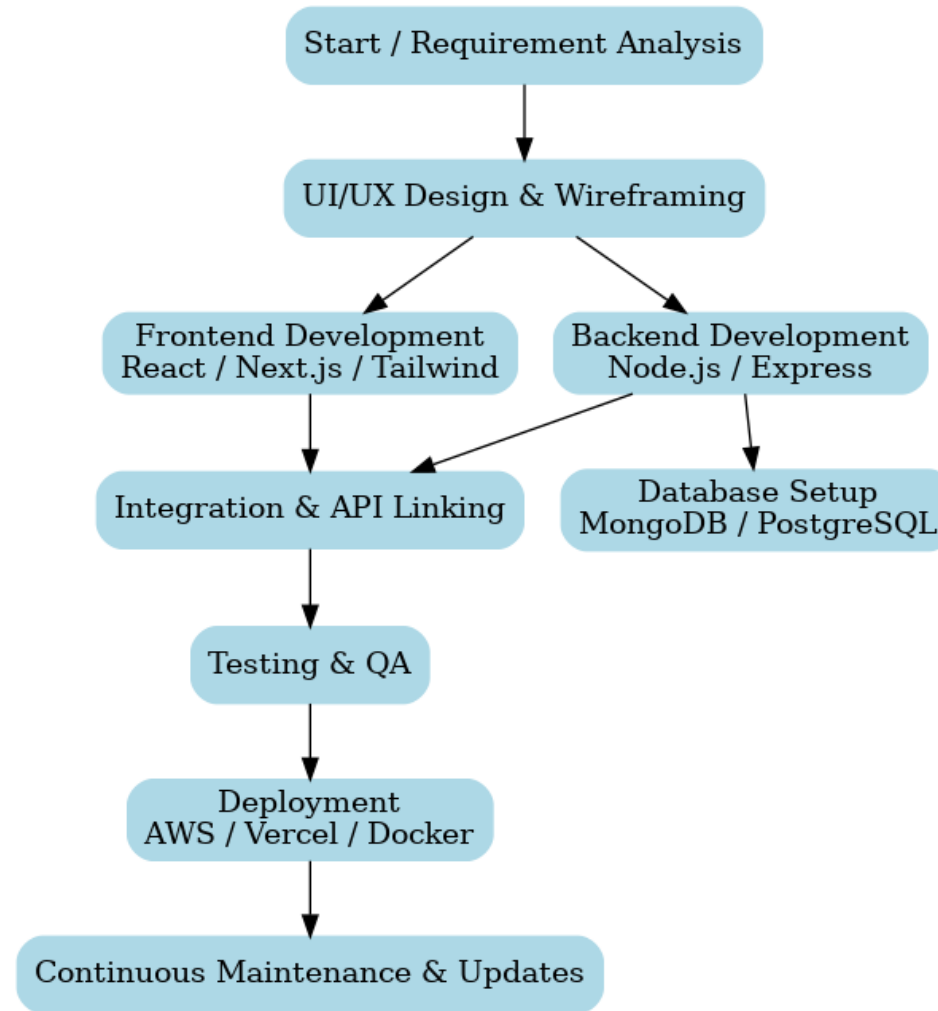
Start / Requirement Analysis

UI/UX Design & Wireframing

Frontend Development
React / Next.js / Tailwind

Backend Development
Node.js / Express

Integration & API Linking

Database Setup
MongoDB / PostgreSQL

Testing & QA

Deployment
AWS / Vercel / Docker

Continuous Maintenance & Updates